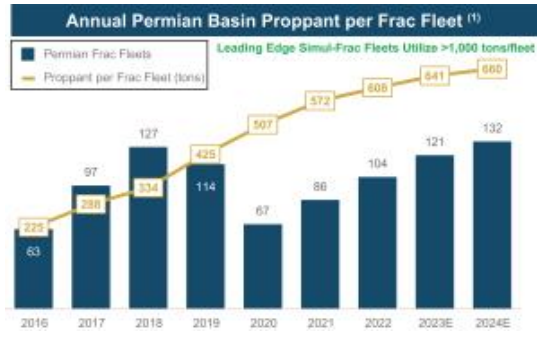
Annual Permian Basin Proppant per Frac Fleet $^{(1)}$

Permian Frac Fleets
Proppant per Frac Fleet (tons)

Leading Edge Simul-Frac Fleets Utilize >1,000 tons/fleet

| | 2016 | 2017 | 2018 | 2019 | 2020 | 2021 | 2022 | 2023E | 2024E |
|---|---|---|---|---|---|---|---|---|---|
| Permian Frac Fleets | 63 | 97 | 127 | 114 | 67 | 86 | 104 | 121 | 132 |
| Proppant per Frac Fleet (tons) | 225 | 288 | 334 | 425 | 507 | 572 | 608 | 641 | 660 |